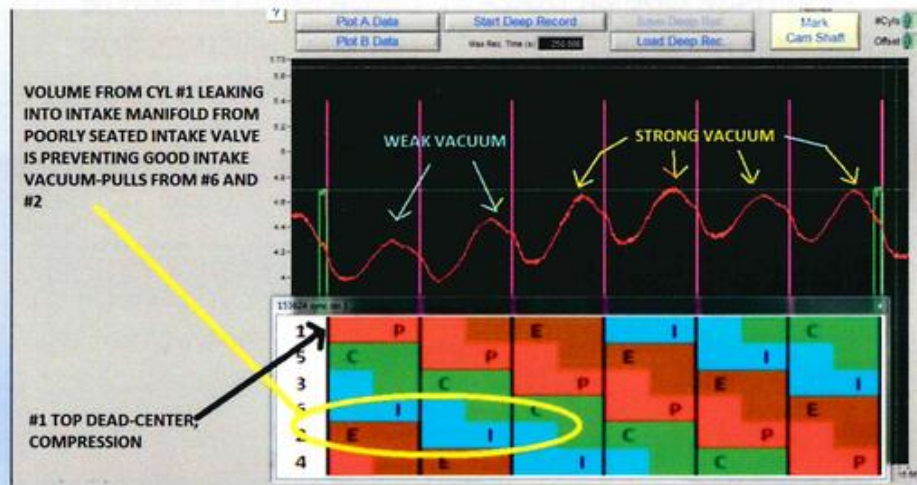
?

Plot A Data

Plot B Data

Start Deep Record

Max Rec. Time (s): 250.000

Save Deep Rec.

Load Deep Rec.

Mark Cam Shaft

#Cyls

Offset

VOLUME FROM CYL #1 LEAKING INTO INTAKE MANIFOLD FROM POORLY SEATED INTAKE VALVE IS PREVENTING GOOD INTAKE VACUUM-PULLS FROM #6 AND #2

WEAK VACUUM

STRONG VACUUM

5.6

5.4

5.2

5.0

4.8

4.6

4.4

4.2

4

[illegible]

| | | | | | | |
|---|---|---|---|---|---|---|
| 1 | P | | E | I | | C |
| 5 | C | P | | E | I | |
| 3 | | C | P | | E | I |
| 6 | I | | C | P | | E |
| 2 | E | I | | C | P | |
| 4 | | E | I | | C | P |

#1 TOP DEAD-CENTER, COMPRESSION